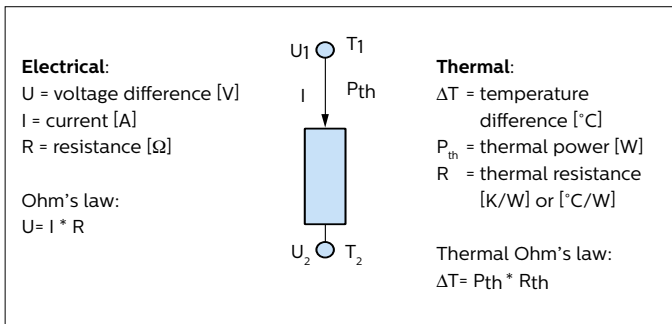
Electrical:
U = voltage difference [V]
I = current [A]
R = resistance [Ω]

Ohm's law:
U= I * R

U1 T1
I Pth
$U_2$ $T_2$

Thermal:
ΔT = temperature difference [°C]
$P_{th}$ = thermal power [W]
R = thermal resistance [K/W] or [°C/W]

Thermal Ohm's law:
ΔT= Pth * Rth